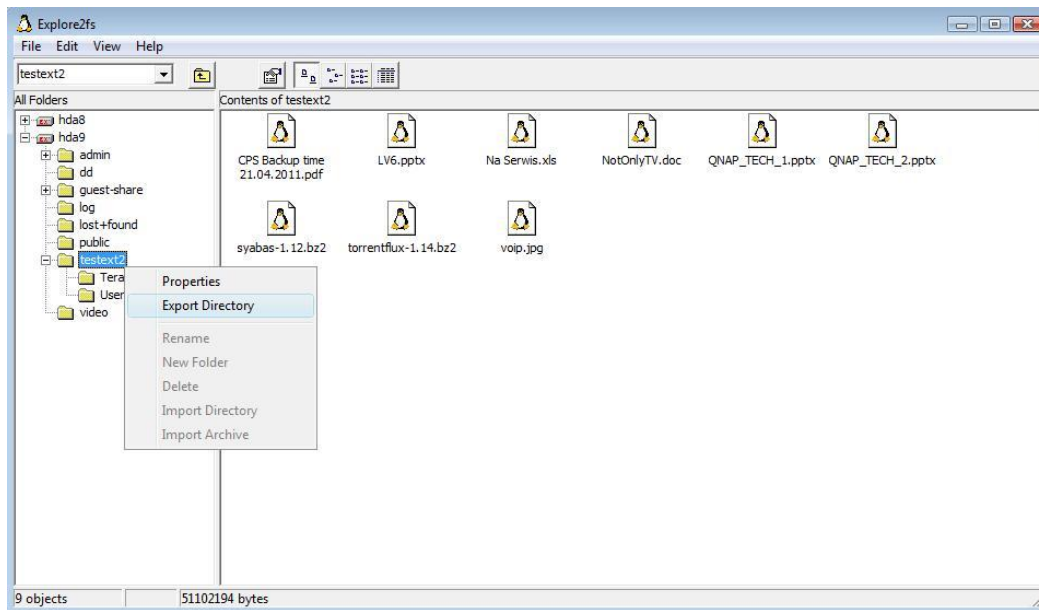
Explore2fs

File Edit View Help

testext2

All Folders

Contents of testext2

hda8
hda9
admin
dd
guest-share
log
lost+found
public
testext2
Tera
User
video

Properties
Export Directory
Rename
New Folder
Delete
Import Directory
Import Archive

CPS Backup time 21.04.2011.pdf
LV6.pptx
Na Serwis.xls
NotOnlyTV.doc
QNAP_TECH_1.pptx
QNAP_TECH_2.pptx
syabas-1.12.bz2
torrentflux-1.14.bz2
voip.jpg

9 objects
51102194 bytes